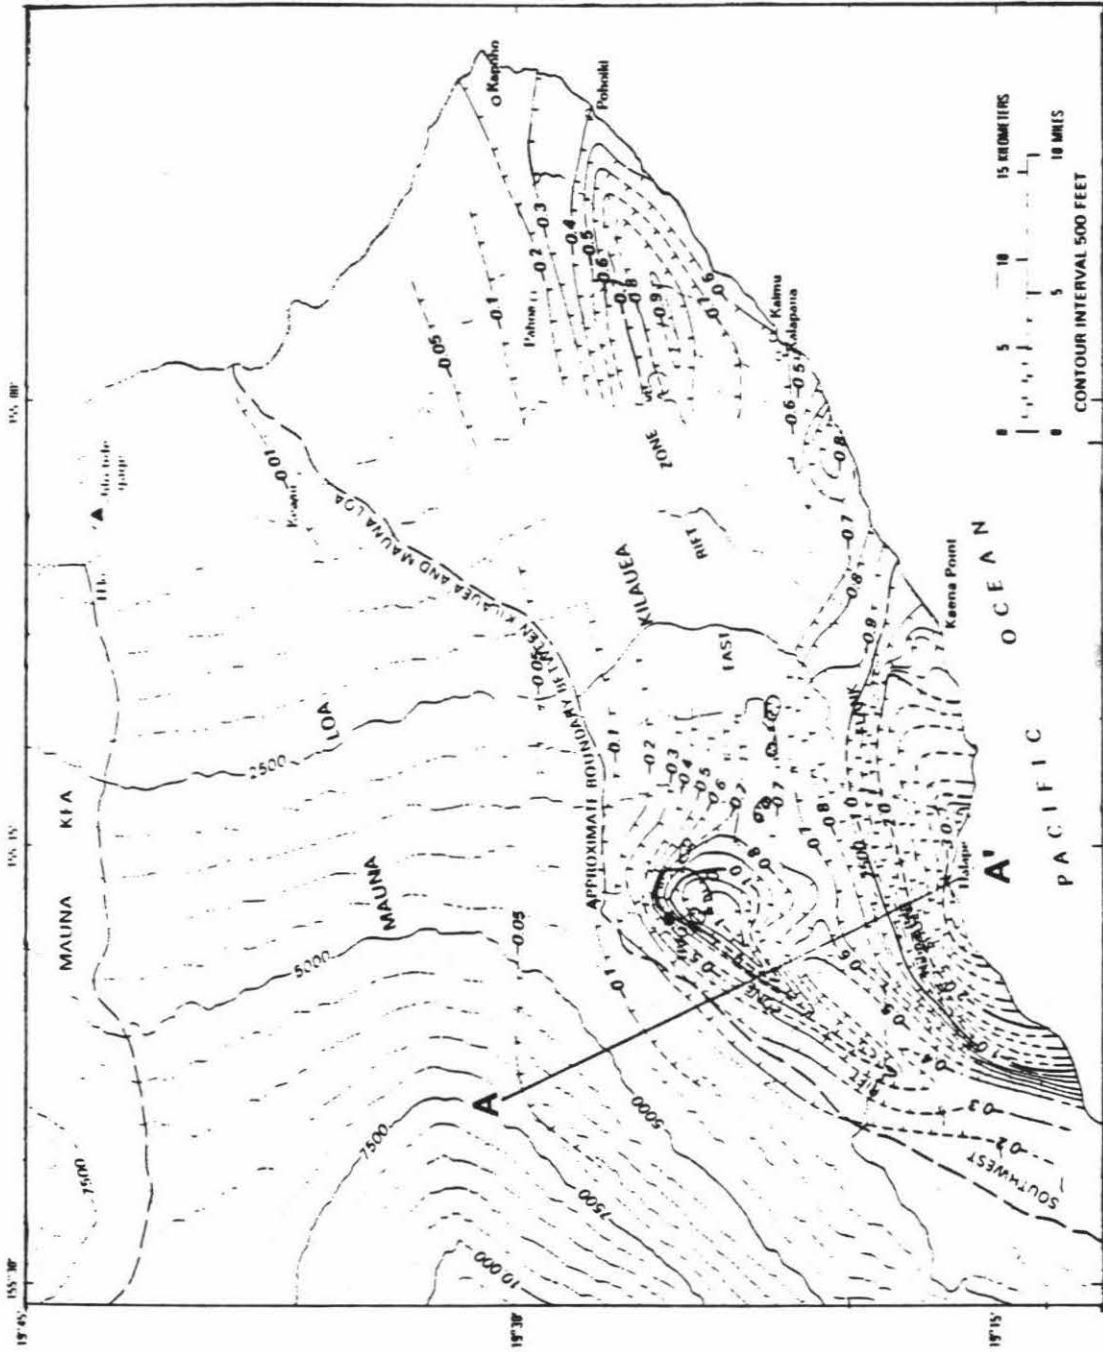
MAUNA KEA

MAUNA LOA

7500

10 000

7500

5000

2500

5000

A

A'

-0.05

-0.1

-0.01

-0.05

APPROXIMATE BOUNDARY BETWEEN KILAUEA AND MAUNA LOA

KILAUEA

EAST RIFT ZONE

SOUTHWEST RIFT ZONE

-0.2

-0.3

-0.4

-0.5

-0.6

-0.7

-0.8

-0.9

-1.0

-0.1

-0.2

-0.3

-0.4

-0.5

-0.6

-0.8

-0.9

-0.7

-0.8

-0.9

Pahoa

Kapoho

Pohoiki

Kaimu

Kalapana

Kaena Point

PACIFIC OCEAN

0 5 10 15 KILOMETERS

0 5 10 MILES

CONTOUR INTERVAL 500 FEET

155°30'

155°15'

155°00'

19°45'

19°30'

19°15'